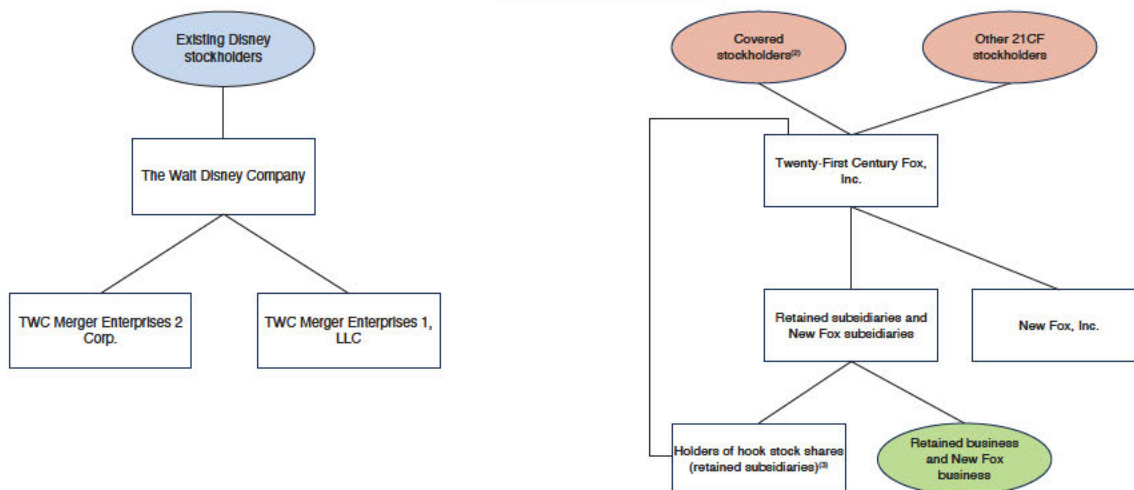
Existing Disney stockholders

The Walt Disney Company

TWC Merger Enterprises 2 Corp.

TWC Merger Enterprises 1, LLC

Covered stockholders$^{(2)}$

Other 21CF stockholders

Twenty-First Century Fox, Inc.

Retained subsidiaries and New Fox subsidiaries

New Fox, Inc.

Holders of hook stock shares (retained subsidiaries)$^{(3)}$

Retained business and New Fox business